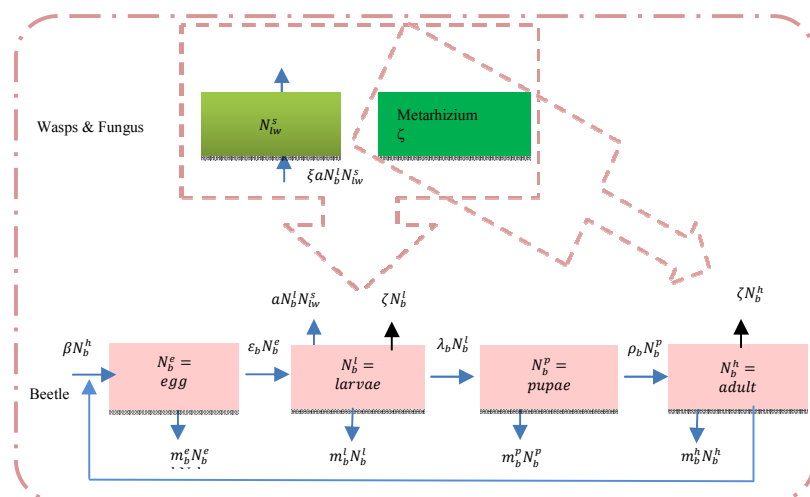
Wasps & Fungus

$N_{lw}^{s}$

Metarhizium $\zeta$

$\xi a N_b^l N_{lw}^s$

$a N_b^l N_{lw}^s$

$\zeta N_b^l$

$\zeta N_b^h$

$\beta N_b^h$

Beetle

$N_b^e =$ $egg$

$\varepsilon_b N_b^e$

$N_b^l =$ $larvae$

$\lambda_b N_b^l$

$N_b^p =$ $pupae$

$\rho_b N_b^p$

$N_b^h =$ $adult$

$m_b^e N_b^e$

$m_b^l N_b^l$

$m_b^p N_b^p$

$m_b^h N_b^h$